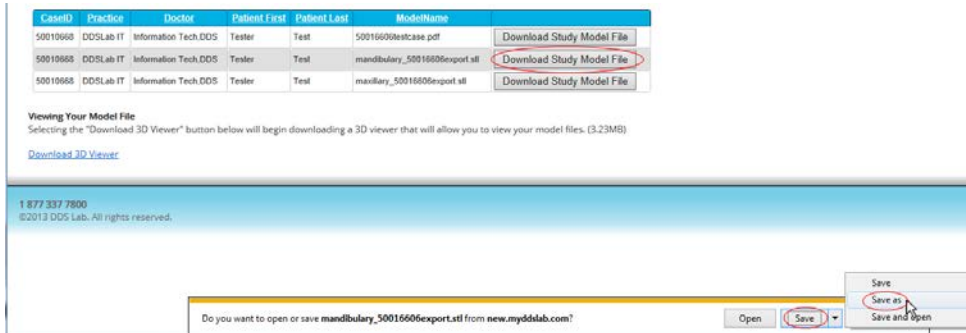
| CaseID | Practice | Doctor | Patient First | Patient Last | ModelName | |
|---|---|---|---|---|---|---|
| 50010668 | DDSLab IT | Information Tech.DDS | Tester | Test | 50016606testcase.pdf | Download Study Model File |
| 50010668 | DDSLab IT | Information Tech.DDS | Tester | Test | mandibulary_50016606export.stl | Download Study Model File |
| 50010668 | DDSLab IT | Information Tech.DDS | Tester | Test | maxillary_50016606export.stl | Download Study Model File |

Viewing Your Model File
Selecting the "Download 3D Viewer" button below will begin downloading a 3D viewer that will allow you to view your model files. (3.23MB)

Download 3D Viewer

1 877 337 7800
©2013 DDS Lab. All rights reserved.

Save
Save as
Save and open

Do you want to open or save mandibulary_50016606export.stl from new.myddslab.com?

Open
Save